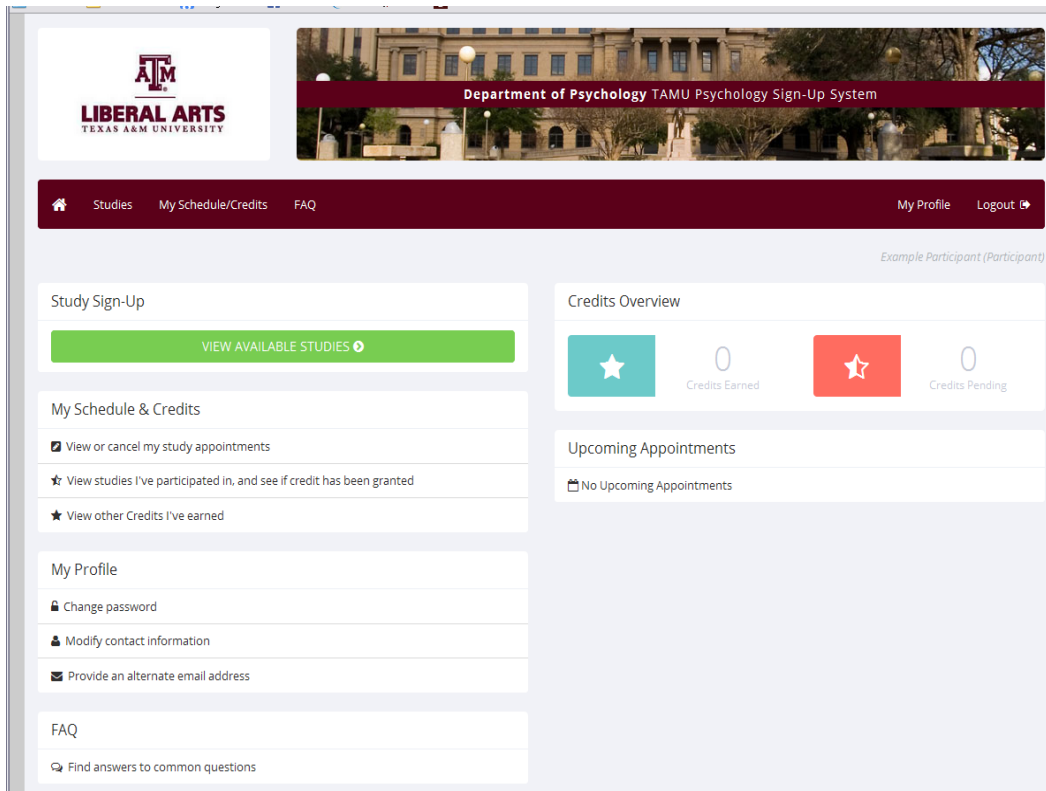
ATM
LIBERAL ARTS
TEXAS A&M UNIVERSITY

Department of Psychology TAMU Psychology Sign-Up System

Studies My Schedule/Credits FAQ My Profile Logout

Example Participant (Participant)

Study Sign-Up

VIEW AVAILABLE STUDIES

My Schedule & Credits

View or cancel my study appointments

View studies I've participated in, and see if credit has been granted

View other Credits I've earned

My Profile

Change password

Modify contact information

Provide an alternate email address

FAQ

Find answers to common questions

Credits Overview

0
Credits Earned

0
Credits Pending

Upcoming Appointments

No Upcoming Appointments